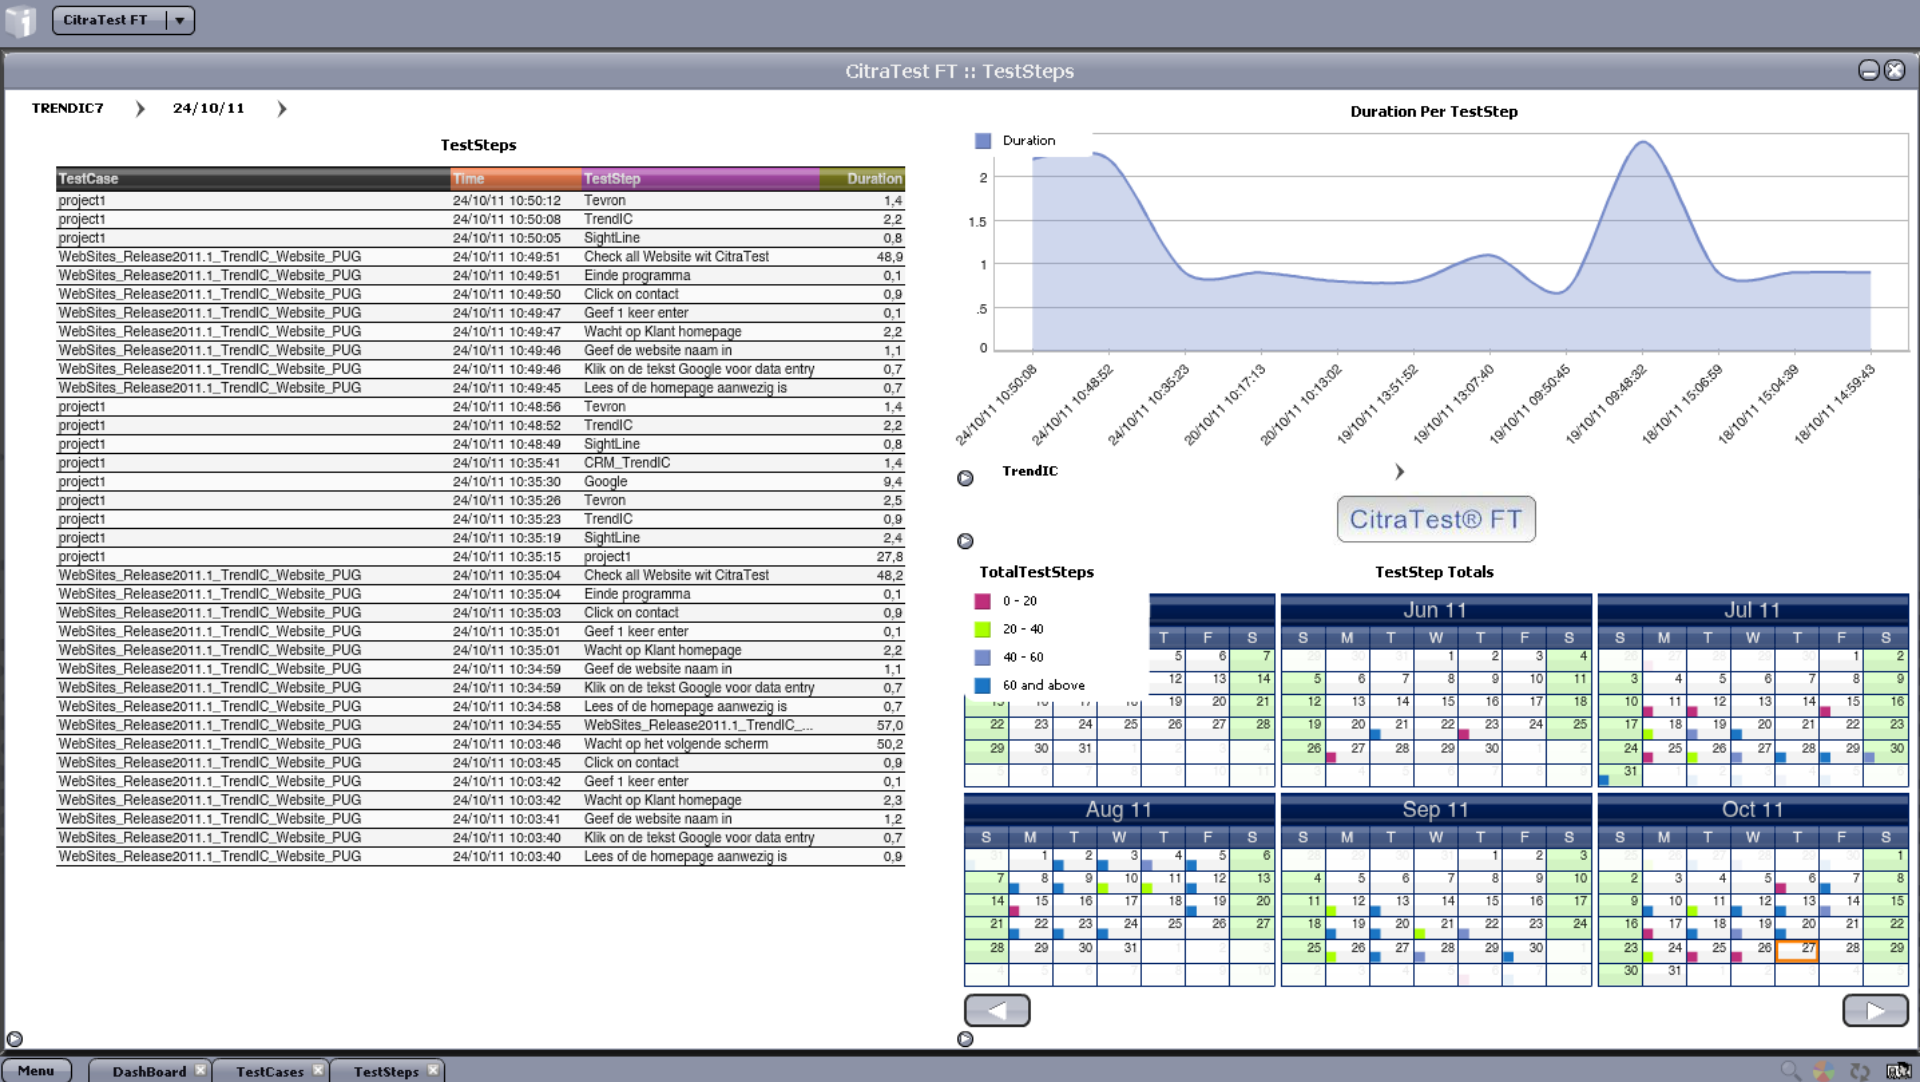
CitraTest FT

CitraTest FT :: TestSteps

TRENDIC7 24/10/11

TestSteps

| TestCase | Time | TestStep | Duration |
|---|---|---|---|
| project1 | 24/10/11 10:50:12 | Tevron | 1,4 |
| project1 | 24/10/11 10:50:08 | TrendIC | 2,2 |
| project1 | 24/10/11 10:50:05 | SightLine | 0,8 |
| WebSites_Release2011.1_TrendIC_Website_PUG | 24/10/11 10:49:51 | Check all Website wit CitraTest | 48,9 |
| WebSites_Release2011.1_TrendIC_Website_PUG | 24/10/11 10:49:51 | Einde programma | 0,1 |
| WebSites_Release2011.1_TrendIC_Website_PUG | 24/10/11 10:49:50 | Click on contact | 0,9 |
| WebSites_Release2011.1_TrendIC_Website_PUG | 24/10/11 10:49:47 | Geef 1 keer enter | 0,1 |
| WebSites_Release2011.1_TrendIC_Website_PUG | 24/10/11 10:49:47 | Wacht op Klant homepage | 2,2 |
| WebSites_Release2011.1_TrendIC_Website_PUG | 24/10/11 10:49:46 | Geef de website naam in | 1,1 |
| WebSites_Release2011.1_TrendIC_Website_PUG | 24/10/11 10:49:46 | Klik on de tekst Google voor data entry | 0,7 |
| WebSites_Release2011.1_TrendIC_Website_PUG | 24/10/11 10:49:45 | Lees of de homepage aanwezig is | 0,7 |
| project1 | 24/10/11 10:48:56 | Tevron | 1,4 |
| project1 | 24/10/11 10:48:52 | TrendIC | 2,2 |
| project1 | 24/10/11 10:48:49 | SightLine | 0,8 |
| project1 | 24/10/11 10:35:41 | CRM_TrendIC | 1,4 |
| project1 | 24/10/11 10:35:30 | Google | 9,4 |
| project1 | 24/10/11 10:35:26 | Tevron | 2,5 |
| project1 | 24/10/11 10:35:23 | TrendIC | 0,9 |
| project1 | 24/10/11 10:35:19 | SightLine | 2,4 |
| project1 | 24/10/11 10:35:15 | project1 | 27,8 |
| WebSites_Release2011.1_TrendIC_Website_PUG | 24/10/11 10:35:04 | Check all Website wit CitraTest | 48,2 |
| WebSites_Release2011.1_TrendIC_Website_PUG | 24/10/11 10:35:04 | Einde programma | 0,1 |
| WebSites_Release2011.1_TrendIC_Website_PUG | 24/10/11 10:35:03 | Click on contact | 0,9 |
| WebSites_Release2011.1_TrendIC_Website_PUG | 24/10/11 10:35:01 | Geef 1 keer enter | 0,1 |
| WebSites_Release2011.1_TrendIC_Website_PUG | 24/10/11 10:35:01 | Wacht op Klant homepage | 2,2 |
| WebSites_Release2011.1_TrendIC_Website_PUG | 24/10/11 10:34:59 | Geef de website naam in | 1,1 |
| WebSites_Release2011.1_TrendIC_Website_PUG | 24/10/11 10:34:59 | Klik on de tekst Google voor data entry | 0,7 |
| WebSites_Release2011.1_TrendIC_Website_PUG | 24/10/11 10:34:58 | Lees of de homepage aanwezig is | 0,7 |
| WebSites_Release2011.1_TrendIC_Website_PUG | 24/10/11 10:34:55 | WebSites_Release2011.1_TrendIC_... | 57,0 |
| WebSites_Release2011.1_TrendIC_Website_PUG | 24/10/11 10:03:46 | Wacht op het volgende scherm | 50,2 |
| WebSites_Release2011.1_TrendIC_Website_PUG | 24/10/11 10:03:45 | Click on contact | 0,9 |
| WebSites_Release2011.1_TrendIC_Website_PUG | 24/10/11 10:03:42 | Geef 1 keer enter | 0,1 |
| WebSites_Release2011.1_TrendIC_Website_PUG | 24/10/11 10:03:42 | Wacht op Klant homepage | 2,3 |
| WebSites_Release2011.1_TrendIC_Website_PUG | 24/10/11 10:03:41 | Geef de website naam in | 1,2 |
| WebSites_Release2011.1_TrendIC_Website_PUG | 24/10/11 10:03:40 | Klik on de tekst Google voor data entry | 0,7 |
| WebSites_Release2011.1_TrendIC_Website_PUG | 24/10/11 10:03:40 | Lees of de homepage aanwezig is | 0,9 |

Duration Per TestStep

Duration

2
1.5
1
.5
0

24/10/11 10:50:08
24/10/11 10:48:52
24/10/11 10:35:23
20/10/11 10:17:13
20/10/11 10:13:02
19/10/11 13:51:52
19/10/11 13:07:40
19/10/11 09:50:45
19/10/11 09:48:32
18/10/11 15:06:59
18/10/11 15:04:39
18/10/11 14:59:43

TrendIC

CitraTest® FT

TotalTestSteps

TestStep Totals

0 - 20
20 - 40
40 - 60
60 and above

Jun 11
Jul 11
Aug 11
Sep 11
Oct 11

S M T W T F S

Menu DashBoard TestCases TestSteps